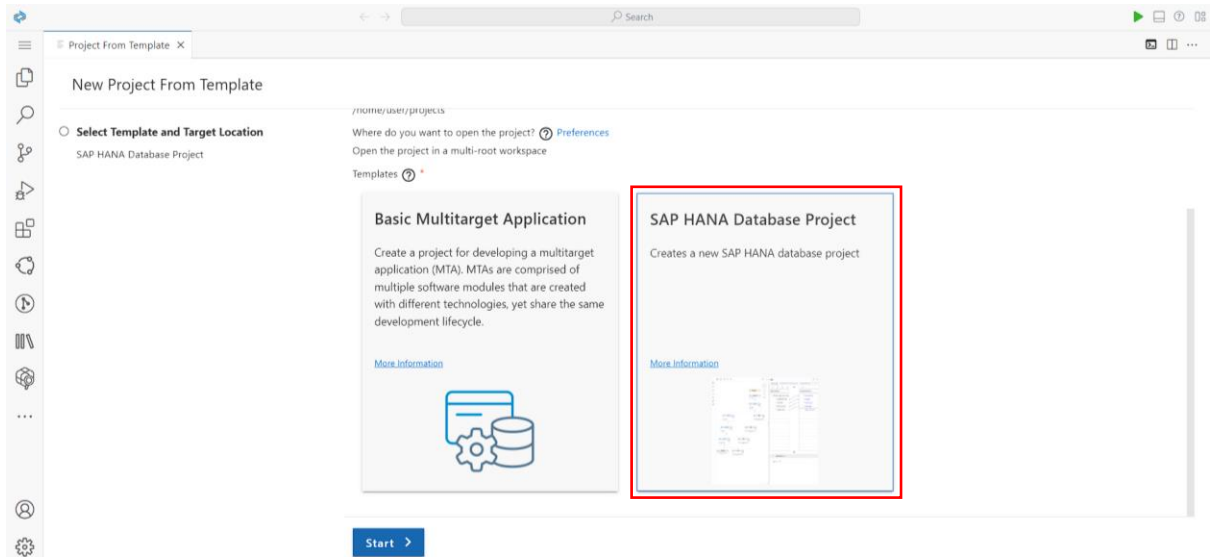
Search

Project From Template ×

New Project From Template

Select Template and Target Location

SAP HANA Database Project

/home/user/projects

Where do you want to open the project? Preferences

Open the project in a multi-root workspace

Templates *

Basic Multitarget Application

Create a project for developing a multitarget application (MTA). MTAs are comprised of multiple software modules that are created with different technologies, yet share the same development lifecycle.

More Information

SAP HANA Database Project

Creates a new SAP HANA database project

More Information

Start >